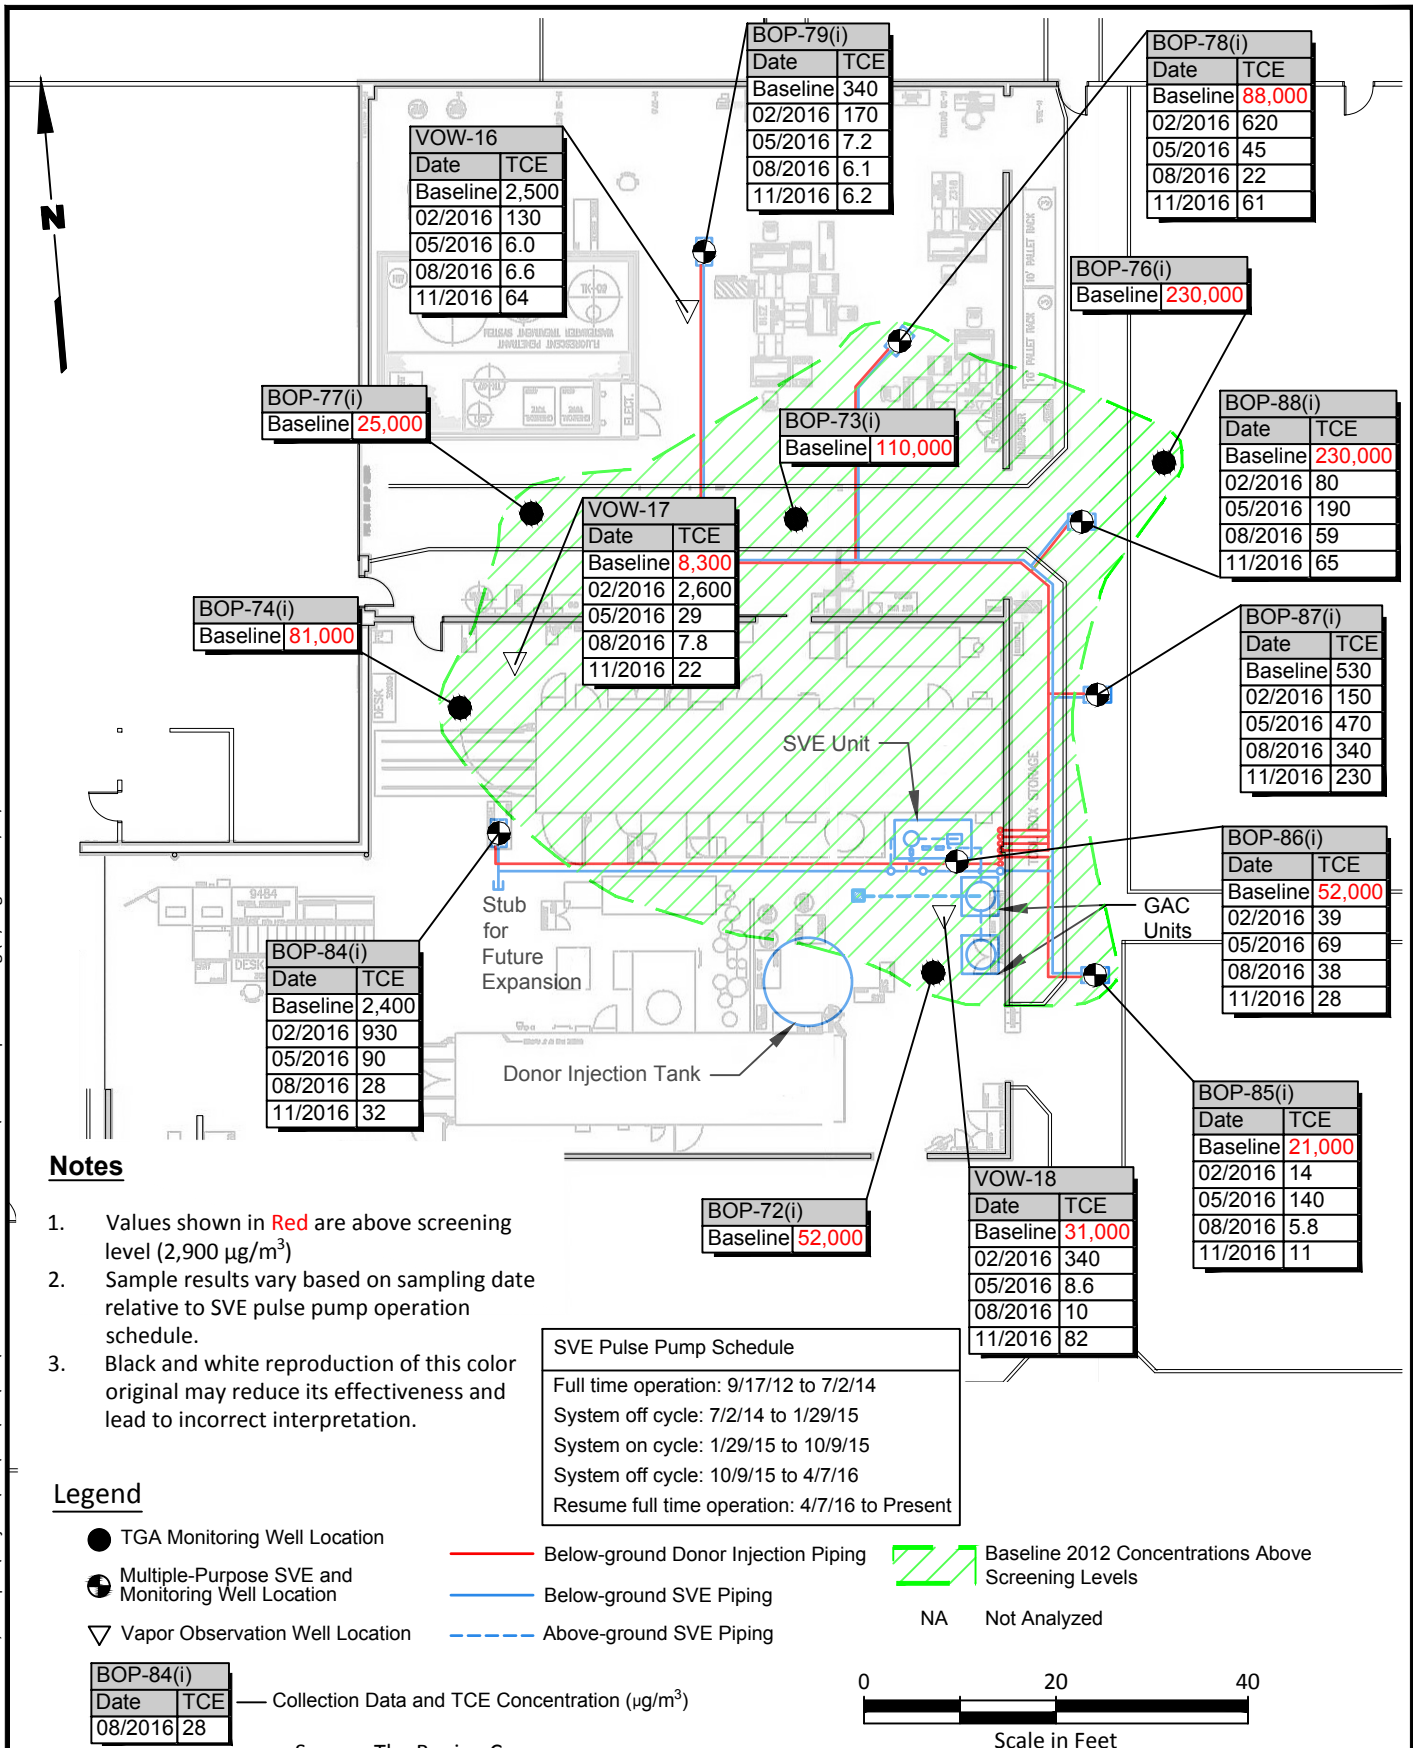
N

VOW-16
| Date | TCE |
|---|---|
| Baseline | 2,500 |
| 02/2016 | 130 |
| 05/2016 | 6.0 |
| 08/2016 | 6.6 |
| 11/2016 | 64 |

BOP-79(i)
| Date | TCE |
|---|---|
| Baseline | 340 |
| 02/2016 | 170 |
| 05/2016 | 7.2 |
| 08/2016 | 6.1 |
| 11/2016 | 6.2 |

BOP-78(i)
| Date | TCE |
|---|---|
| Baseline | 88,000 |
| 02/2016 | 620 |
| 05/2016 | 45 |
| 08/2016 | 22 |
| 11/2016 | 61 |

BOP-76(i)
| Baseline | 230,000 |
|---|---|

BOP-77(i)
| Baseline | 25,000 |
|---|---|

BOP-73(i)
| Baseline | 110,000 |
|---|---|

BOP-88(i)
| Date | TCE |
|---|---|
| Baseline | 230,000 |
| 02/2016 | 80 |
| 05/2016 | 190 |
| 08/2016 | 59 |
| 11/2016 | 65 |

VOW-17
| Date | TCE |
|---|---|
| Baseline | 8,300 |
| 02/2016 | 2,600 |
| 05/2016 | 29 |
| 08/2016 | 7.8 |
| 11/2016 | 22 |

BOP-74(i)
| Baseline | 81,000 |
|---|---|

BOP-87(i)
| Date | TCE |
|---|---|
| Baseline | 530 |
| 02/2016 | 150 |
| 05/2016 | 470 |
| 08/2016 | 340 |
| 11/2016 | 230 |

SVE Unit

BOP-86(i)
| Date | TCE |
|---|---|
| Baseline | 52,000 |
| 02/2016 | 39 |
| 05/2016 | 69 |
| 08/2016 | 38 |
| 11/2016 | 28 |

GAC Units

Stub for Future Expansion

BOP-84(i)
| Date | TCE |
|---|---|
| Baseline | 2,400 |
| 02/2016 | 930 |
| 05/2016 | 90 |
| 08/2016 | 28 |
| 11/2016 | 32 |

Donor Injection Tank

BOP-85(i)
| Date | TCE |
|---|---|
| Baseline | 21,000 |
| 02/2016 | 14 |
| 05/2016 | 140 |
| 08/2016 | 5.8 |
| 11/2016 | 11 |

Notes

1. Values shown in Red are above screening level (2,900 $\mu g/m^3$)
2. Sample results vary based on sampling date relative to SVE pulse pump operation schedule.
3. Black and white reproduction of this color original may reduce its effectiveness and lead to incorrect interpretation.

BOP-72(i)
| Baseline | 52,000 |
|---|---|

VOW-18
| Date | TCE |
|---|---|
| Baseline | 31,000 |
| 02/2016 | 340 |
| 05/2016 | 8.6 |
| 08/2016 | 10 |
| 11/2016 | 82 |

SVE Pulse Pump Schedule
Full time operation: 9/17/12 to 7/2/14
System off cycle: 7/2/14 to 1/29/15
System on cycle: 1/29/15 to 10/9/15
System off cycle: 10/9/15 to 4/7/16
Resume full time operation: 4/7/16 to Present

Legend
TGA Monitoring Well Location
Multiple-Purpose SVE and Monitoring Well Location
Vapor Observation Well Location
Below-ground Donor Injection Piping
Below-ground SVE Piping
Above-ground SVE Piping
Baseline 2012 Concentrations Above Screening Levels
NA Not Analyzed

BOP-84(i)
| Date | TCE |
|---|---|
| 08/2016 | 28 |

Collection Data and TCE Concentration ($\mu g/m^3$)

0 20 40
Scale in Feet